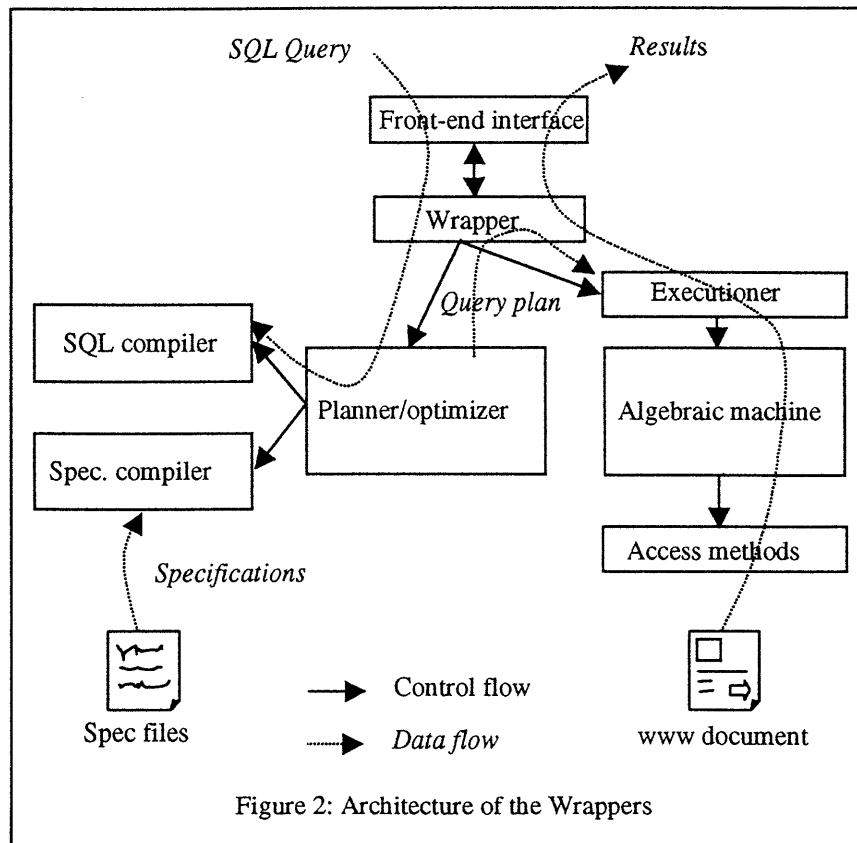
SQL Query

Results

Front-end interface

Wrapper

Query plan

Executioner

SQL compiler

Planner/optimizer

Algebraic machine

Spec. compiler

Access methods

Specifications

Control flow

Data flow

Spec files

www document

Figure 2: Architecture of the Wrappers